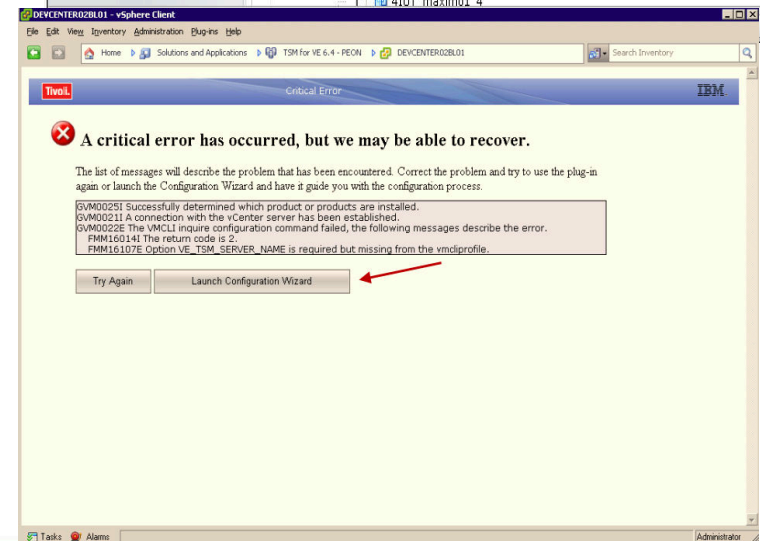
4101_maximo1_4

DEVCENTER02BL01 - vSphere Client

File Edit View Inventory Administration Plug-ins Help

Home Solutions and Applications TSM for VE 6.4 - PEON DEVCENTER02BL01

Search Inventory

Tivoli. Critical Error IBM.

A critical error has occurred, but we may be able to recover.

The list of messages will describe the problem that has been encountered. Correct the problem and try to use the plug-in again or launch the Configuration Wizard and have it guide you with the configuration process.

GVM0025I Successfully determined which product or products are installed.
GVM0021I A connection with the vCenter server has been established.
GVM0022E The VMCLI inquire configuration command failed, the following messages describe the error.
FMM16014I The return code is 2.
FMM16107E Option VE_TSM_SERVER_NAME is required but missing from the vmcliprofile.

Try Again

Launch Configuration Wizard

Tasks Alarms

Administrator